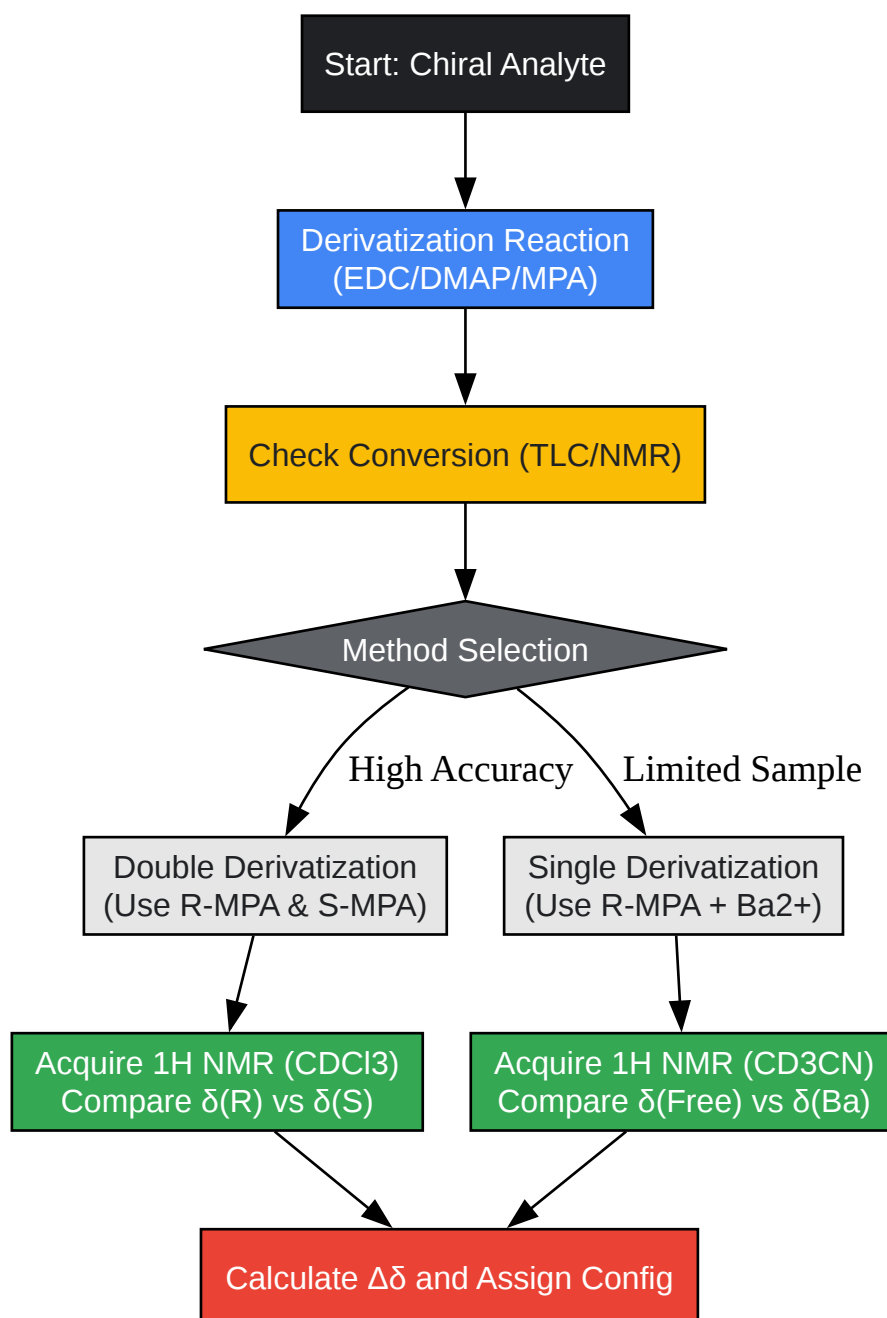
Start: Chiral Analyte

Derivatization Reaction (EDC/DMAP/MPA)

Check Conversion (TLC/NMR)

Method Selection

High Accuracy

Limited Sample

Double Derivatization (Use R-MPA & S-MPA)

Single Derivatization (Use R-MPA + Ba2+)

Acquire 1H NMR (CDCl3) Compare δ(R) vs δ(S)

Acquire 1H NMR (CD3CN) Compare δ(Free) vs δ(Ba)

Calculate Δδ and Assign Config